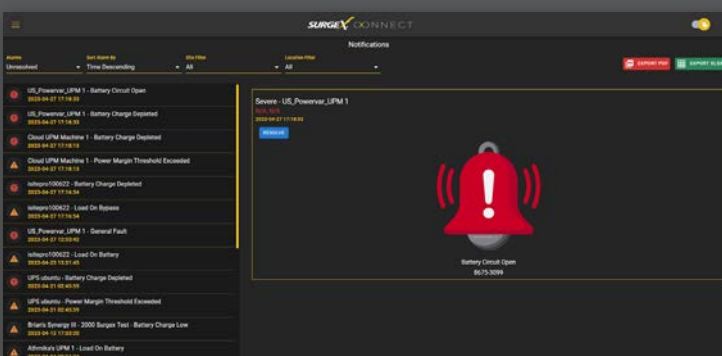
SURGEX CONNECT

Notifications

Alarms
Unresolved

Sort Alarm By
Time Descending

Site Filter
All

Location Filter
All

EXPORT PDF
EXPORT XLSX

US_Powervar_UPM 1 - Battery Circuit Open
2023-04-27 17:18:33

US_Powervar_UPM 1 - Battery Charge Depleted
2023-04-27 17:18:33

Cloud UPM Machine 1 - Battery Charge Depleted
2023-04-27 17:18:13

Cloud UPM Machine 1 - Power Margin Threshold Exceeded
2023-04-27 17:18:13

isitepro100622 - Battery Charge Depleted
2023-04-27 17:14:54

isitepro100622 - Load On Bypass
2023-04-27 17:14:54

US_Powervar_UPM 1 - General Fault
2023-04-27 12:53:42

isitepro100622 - Load On Battery
2023-04-21 15:31:45

UPS ubuntu - Battery Charge Depleted
2023-04-21 02:45:59

UPS ubuntu - Power Margin Threshold Exceeded
2023-04-21 02:45:59

Brian's Synergy III - 2000 Surgex Test - Battery Charge Low
2023-04-12 17:53:06

Athmika's UPM 1 - Load On Battery
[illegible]

Severe - US_Powervar_UPM 1
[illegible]
2023-04-27 17:18:33
RESOLVE

Battery Circuit Open
8675-3099